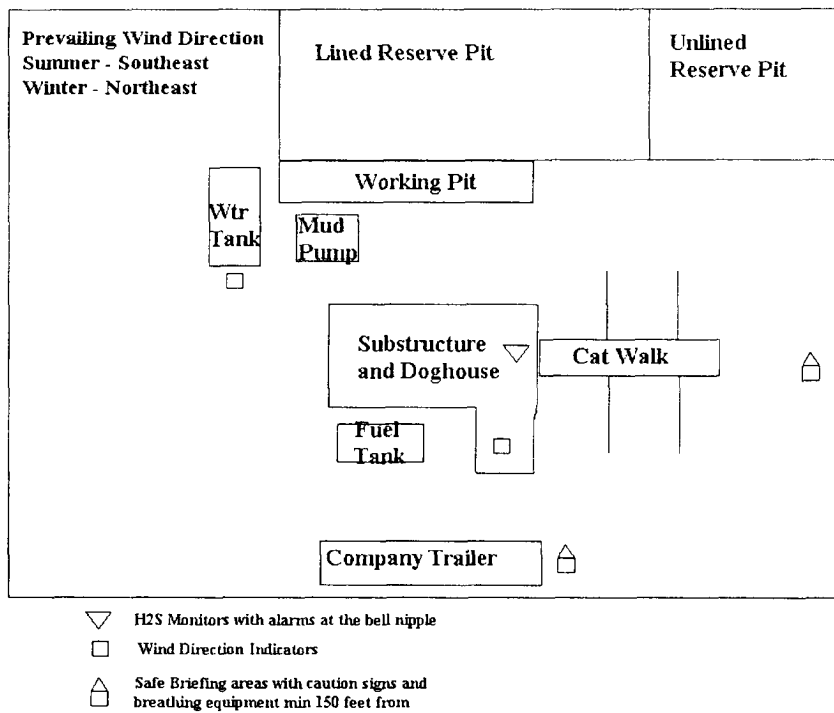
Prevailing Wind Direction
Summer - Southeast
Winter - Northeast

Lined Reserve Pit

Unlined Reserve Pit

Working Pit

Wtr Tank

Mud Pump

Substructure and Doghouse

Cat Walk

Fuel Tank

Company Trailer

H2S Monitors with alarms at the bell nipple

Wind Direction Indicators

Safe Briefing areas with caution signs and breathing equipment min 150 feet from